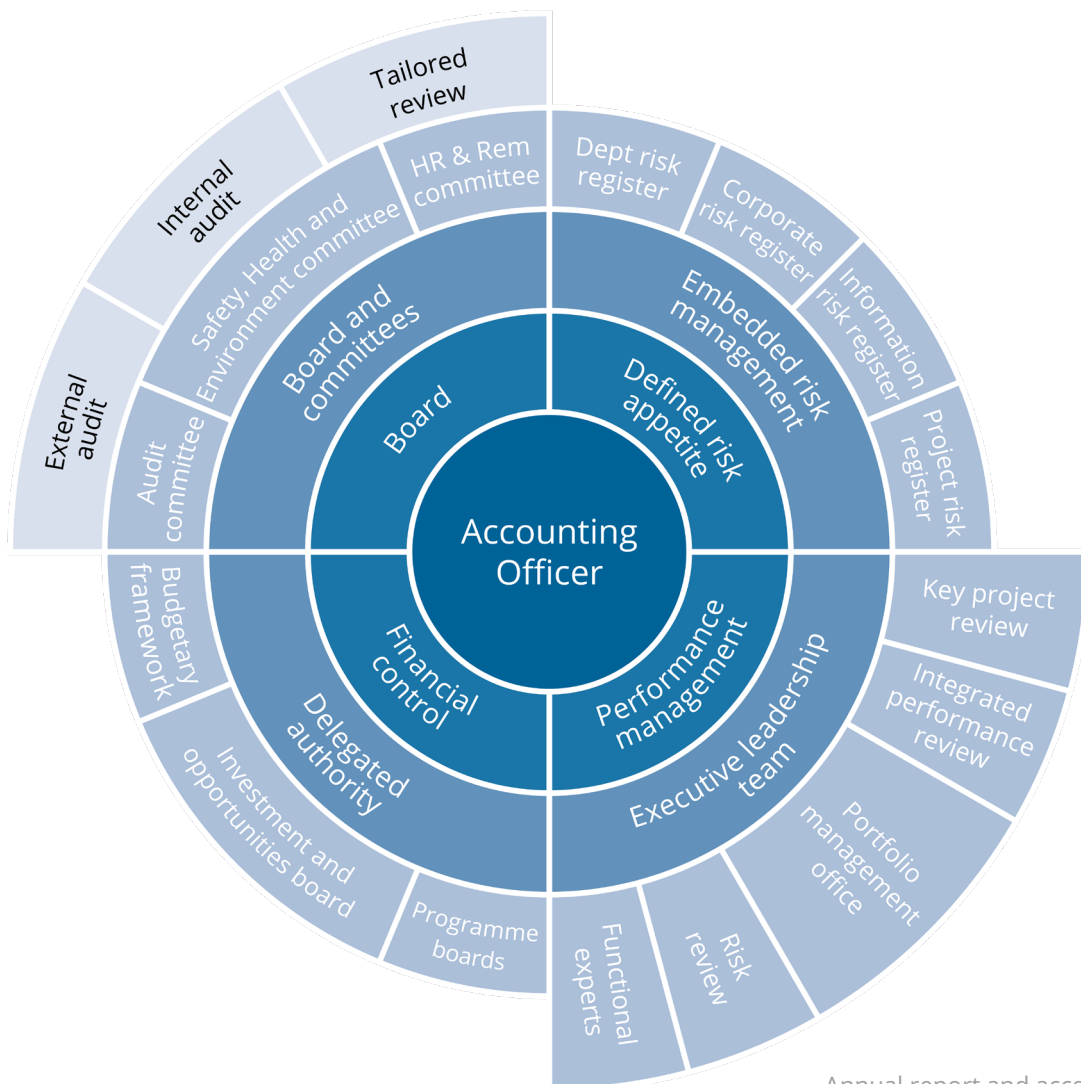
Accounting Officer

Board

Defined risk appetite

Performance management

Financial control

Board and committees

Embedded risk management

Executive leadership team

Delegated authority

Audit committee

Safety, Health and Environment committee

HR & Rem committee

Dept risk register

Corporate risk register

Information risk register

Project risk register

Key project review

Integrated performance review

Portfolio management office

Risk review

Functional experts

Programme boards

Investment and opportunities board

Budgetary framework

External audit

Internal audit

Tailored review

Annual report and acc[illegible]